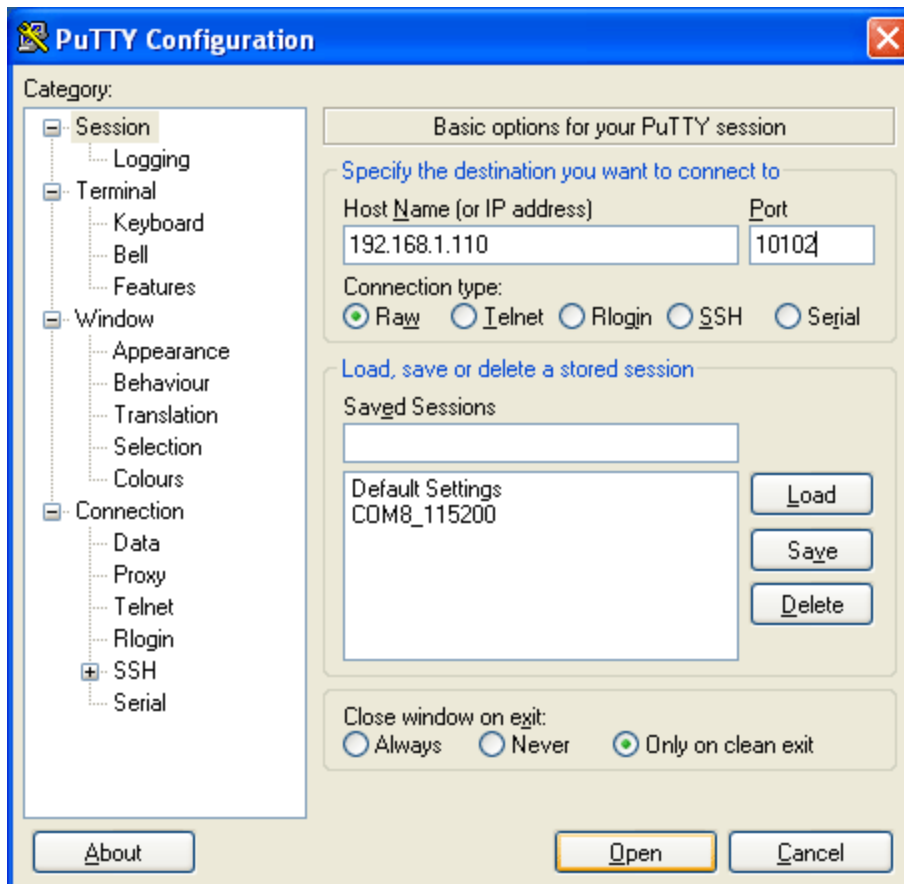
PuTTY Configuration

Category:

Session
Logging
Terminal
Keyboard
Bell
Features
Window
Appearance
Behaviour
Translation
Selection
Colours
Connection
Data
Proxy
Telnet
Rlogin
SSH
Serial

Basic options for your PuTTY session

Specify the destination you want to connect to

Host Name (or IP address)
192.168.1.110

Port
10102

Connection type:
Raw Telnet Rlogin SSH Serial

Load, save or delete a stored session

Saved Sessions

Default Settings
COM8_115200

Load
Save
Delete

Close window on exit:
Always Never Only on clean exit

About
Open
Cancel